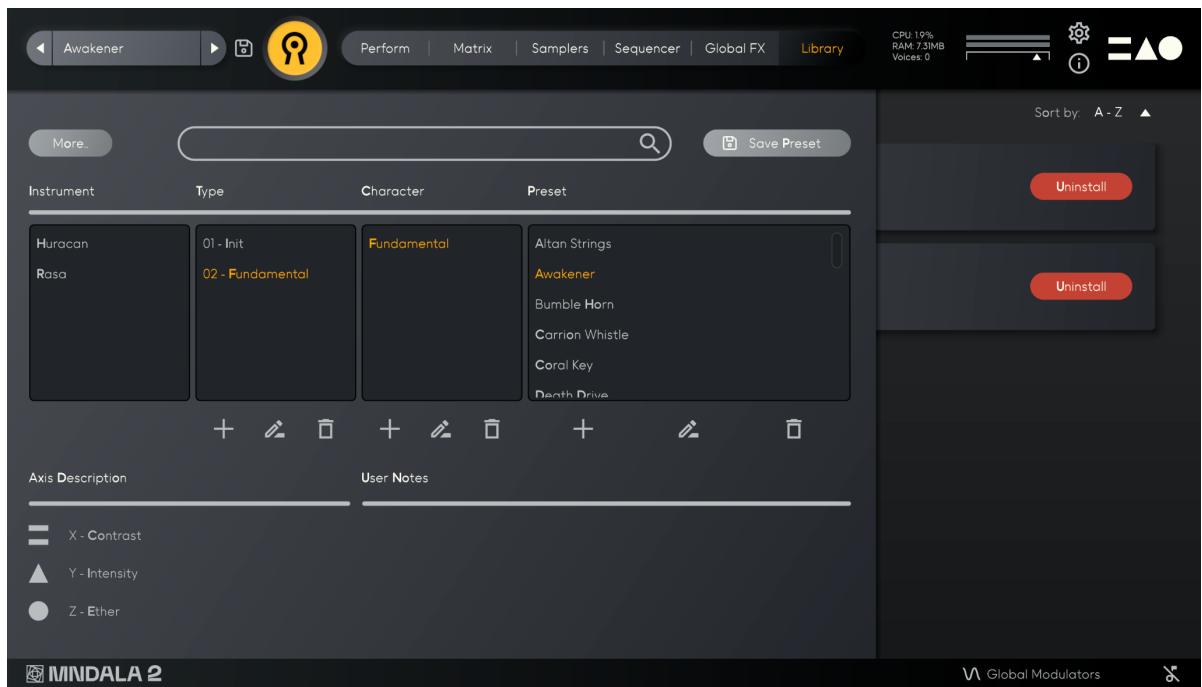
Awakener

Perform | Matrix | Samplers | Sequencer | Global FX | Library

CPU: 1.9%
RAM: 7.31MB
Voices: 0

Sort by: A - Z

More..

Save Preset

Instrument | Type | Character | Preset

Huracan
Rasa

01 - Init
02 - Fundamental

Fundamental

Altan Strings
Awakener
Bumble Horn
Carrion Whistle
Coral Key
Death Drive

Uninstall

Uninstall

Axis Description

User Notes

X - Contrast

Y - Intensity

Z - Ether

MINDALA 2

Global Modulators